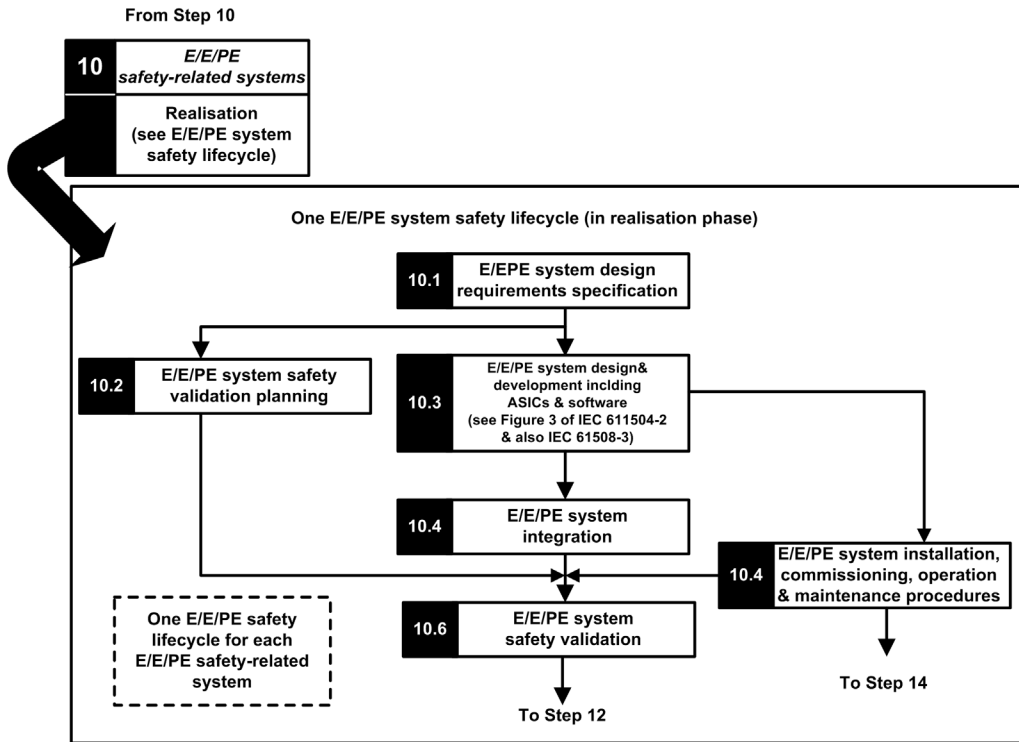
From Step 10

10 E/E/PE safety-related systems

Realisation (see E/E/PE system safety lifecycle)

One E/E/PE system safety lifecycle (in realisation phase)

10.1 E/EPE system design requirements specification

10.2 E/E/PE system safety validation planning

10.3 E/E/PE system design& development inclding ASICs & software (see Figure 3 of IEC 611504-2 & also IEC 61508-3)

10.4 E/E/PE system integration

10.4 E/E/PE system installation, commissioning, operation & maintenance procedures

One E/E/PE safety lifecycle for each E/E/PE safety-related system

10.6 E/E/PE system safety validation

To Step 14

To Step 12